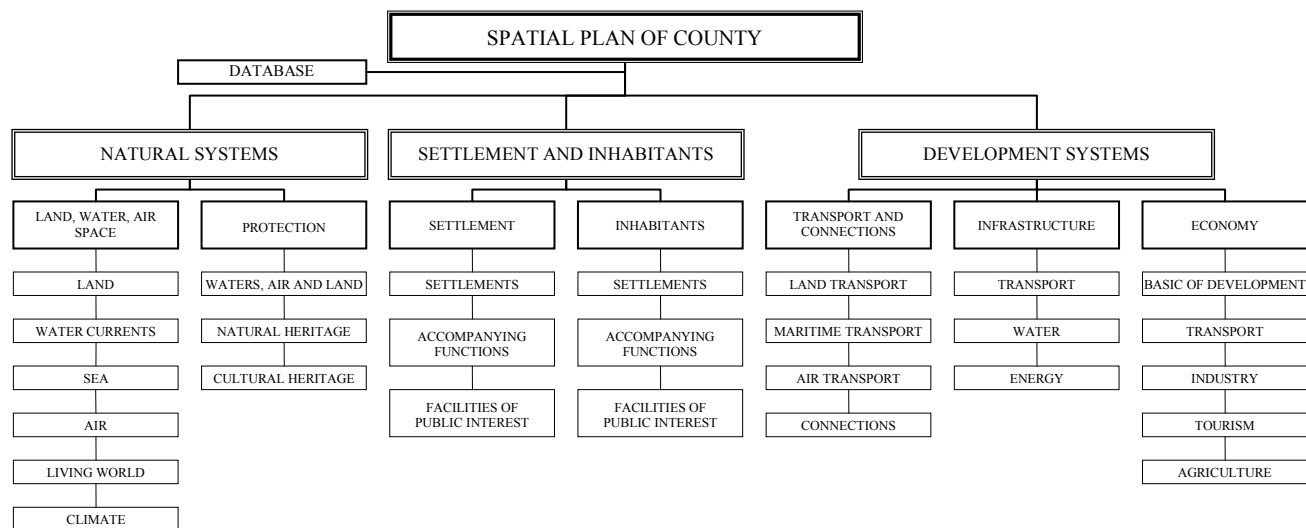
SPATIAL PLAN OF COUNTY

DATABASE

NATURAL SYSTEMS

LAND, WATER, AIR SPACE

LAND

WATER CURRENTS

SEA

AIR

LIVING WORLD

CLIMATE

PROTECTION

WATERS, AIR AND LAND

NATURAL HERITAGE

CULTURAL HERITAGE

SETTLEMENT AND INHABITANTS

SETTLEMENT

SETTLEMENTS

ACCOMPANYING FUNCTIONS

FACILITIES OF PUBLIC INTEREST

INHABITANTS

SETTLEMENTS

ACCOMPANYING FUNCTIONS

FACILITIES OF PUBLIC INTEREST

DEVELOPMENT SYSTEMS

TRANSPORT AND CONNECTIONS

LAND TRANSPORT

MARITIME TRANSPORT

AIR TRANSPORT

CONNECTIONS

INFRASTRUCTURE

TRANSPORT

WATER

ENERGY

ECONOMY

BASIC OF DEVELOPMENT

TRANSPORT

INDUSTRY

TOURISM

AGRICULTURE